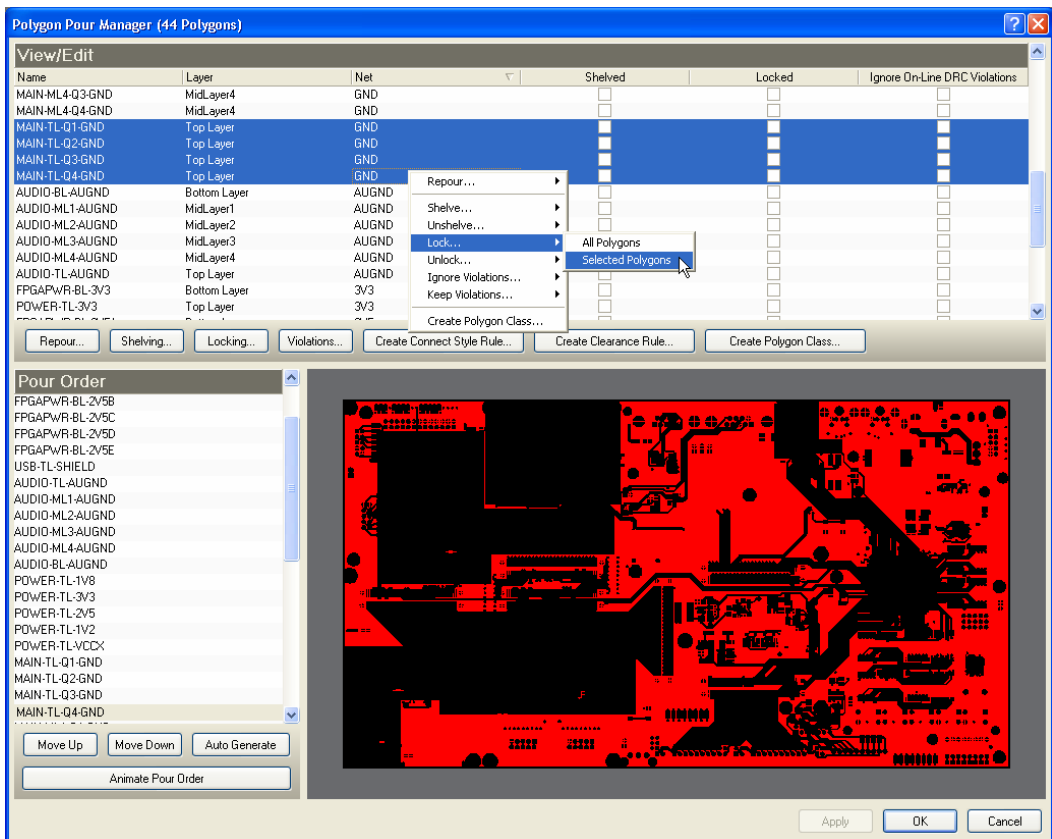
Polygon Pour Manager (44 Polygons)

View/Edit

| Name | Layer | Net | Shelved | Locked | Ignore On-Line DRC Violations |
|---|---|---|---|---|---|
| MAIN-ML4-Q3-GND | MidLayer4 | GND | | | |
| MAIN-ML4-Q4-GND | MidLayer4 | GND | | | |
| MAIN-TL-Q1-GND | Top Layer | GND | | | |
| MAIN-TL-Q2-GND | Top Layer | GND | | | |
| MAIN-TL-Q3-GND | Top Layer | GND | | | |
| MAIN-TL-Q4-GND | Top Layer | GND | | | |
| AUDIO-BL-AUGND | Bottom Layer | AUGND | | | |
| AUDIO-ML1-AUGND | MidLayer1 | AUGND | | | |
| AUDIO-ML2-AUGND | MidLayer2 | AUGND | | | |
| AUDIO-ML3-AUGND | MidLayer3 | AUGND | | | |
| AUDIO-ML4-AUGND | MidLayer4 | AUGND | | | |
| AUDIO-TL-AUGND | Top Layer | AUGND | | | |
| FPGAPWR-BL-3V3 | Bottom Layer | 3V3 | | | |
| POWER-TL-3V3 | Top Layer | 3V3 | | | |

Repour...
Shelve...
Unshelve...
Lock...
Unlock...
Ignore Violations...
Keep Violations...
Create Polygon Class...

All Polygons
Selected Polygons

Repour... Shelving... Locking... Violations... Create Connect Style Rule... Create Clearance Rule... Create Polygon Class...

Pour Order
FPGAPWR-BL-2V5B
FPGAPWR-BL-2V5C
FPGAPWR-BL-2V5D
FPGAPWR-BL-2V5E
USB-TL-SHIELD
AUDIO-TL-AUGND
AUDIO-ML1-AUGND
AUDIO-ML2-AUGND
AUDIO-ML3-AUGND
AUDIO-ML4-AUGND
AUDIO-BL-AUGND
POWER-TL-1V8
POWER-TL-3V3
POWER-TL-2V5
POWER-TL-1V2
POWER-TL-VCCX
MAIN-TL-Q1-GND
MAIN-TL-Q2-GND
MAIN-TL-Q3-GND
MAIN-TL-Q4-GND

Move Up Move Down Auto Generate
Animate Pour Order

Apply OK Cancel